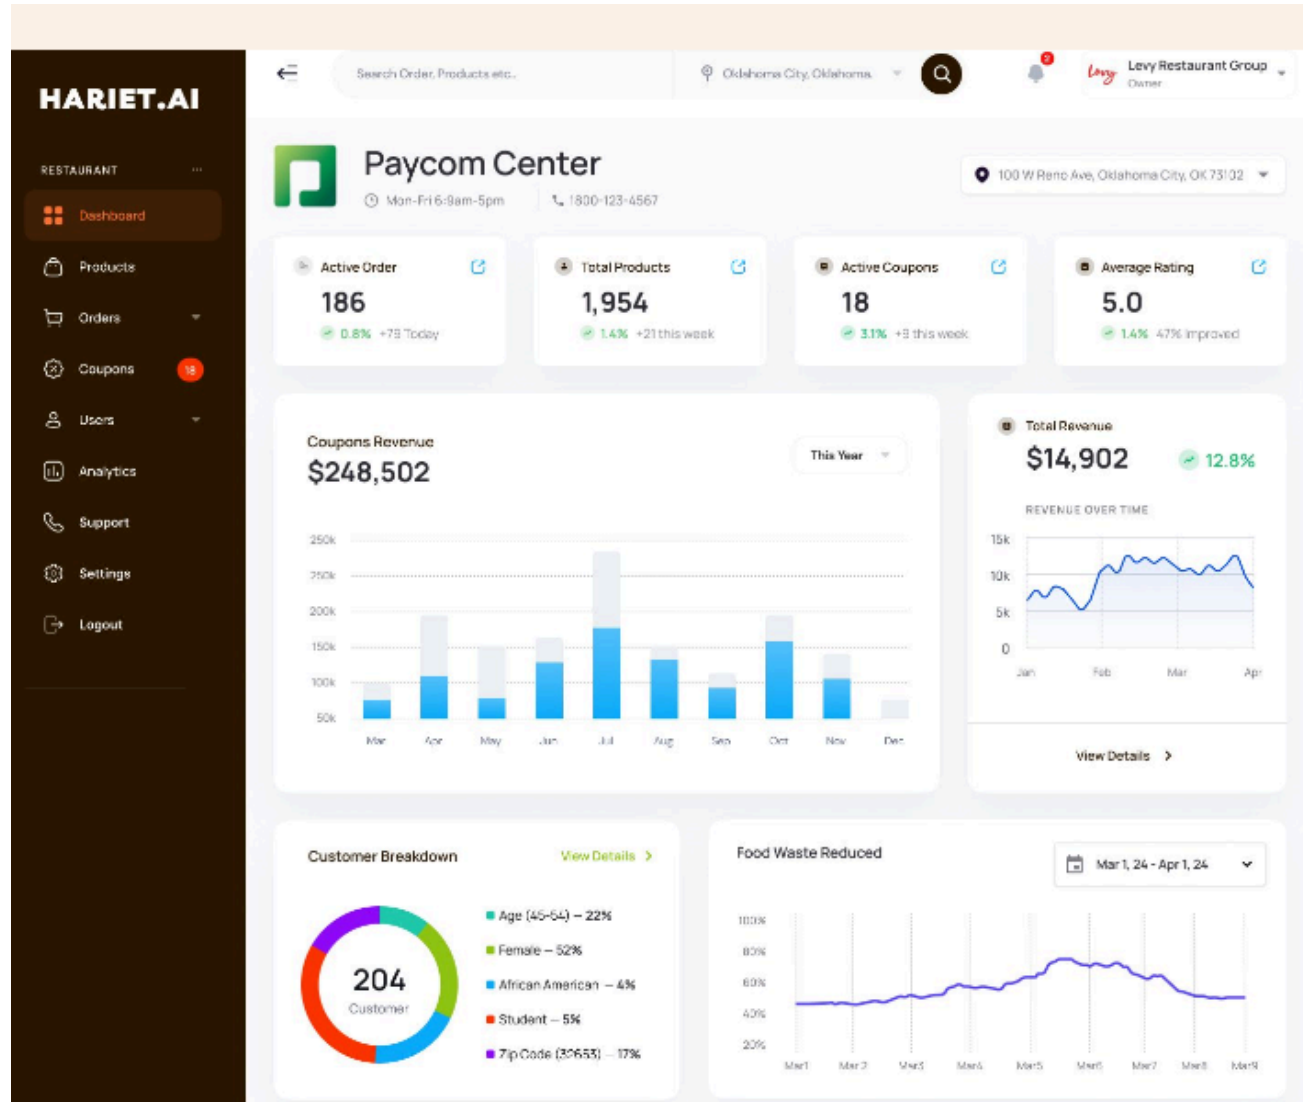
HARIET.AI

RESTAURANT

Dashboard
Products
Orders
Coupons 18
Users
Analytics
Support
Settings
Logout

Search Order, Products etc.
Oklahoma City, Oklahoma
2
Levy Restaurant Group
Owner

Paycom Center
Mon-Fri 6:9am-5pm
1800-123-4567
100 W Reno Ave, Oklahoma City, OK 73102

Active Order
186
0.8% +79 Today

Total Products
1,954
1.4% +21 this week

Active Coupons
18
3.1% +3 this week

Average Rating
5.0
1.4% 47% improved

Coupons Revenue
$248,502
This Year

| 250k |
| 250k |
| 200k |
| 150k |
| 100k |
| 50k |

Mar Apr May Jun Jul Aug Sep Oct Nov Dec

Total Revenue
$14,902
12.8%
REVENUE OVER TIME
15k
10k
5k
0
Jan Feb Mar Apr
View Details

Customer Breakdown
View Details
204
Customer
Age (45-54) – 22%
Female – 52%
African American – 4%
Student – 5%
Zip Code (30653) – 17%

Food Waste Reduced
Mar 1, 24 - Apr 1, 24
100%
80%
60%
40%
20%
Mar1 Mar2 Mar3 Mar4 Mar5 Mar6 Mar7 Mar8 Mar9